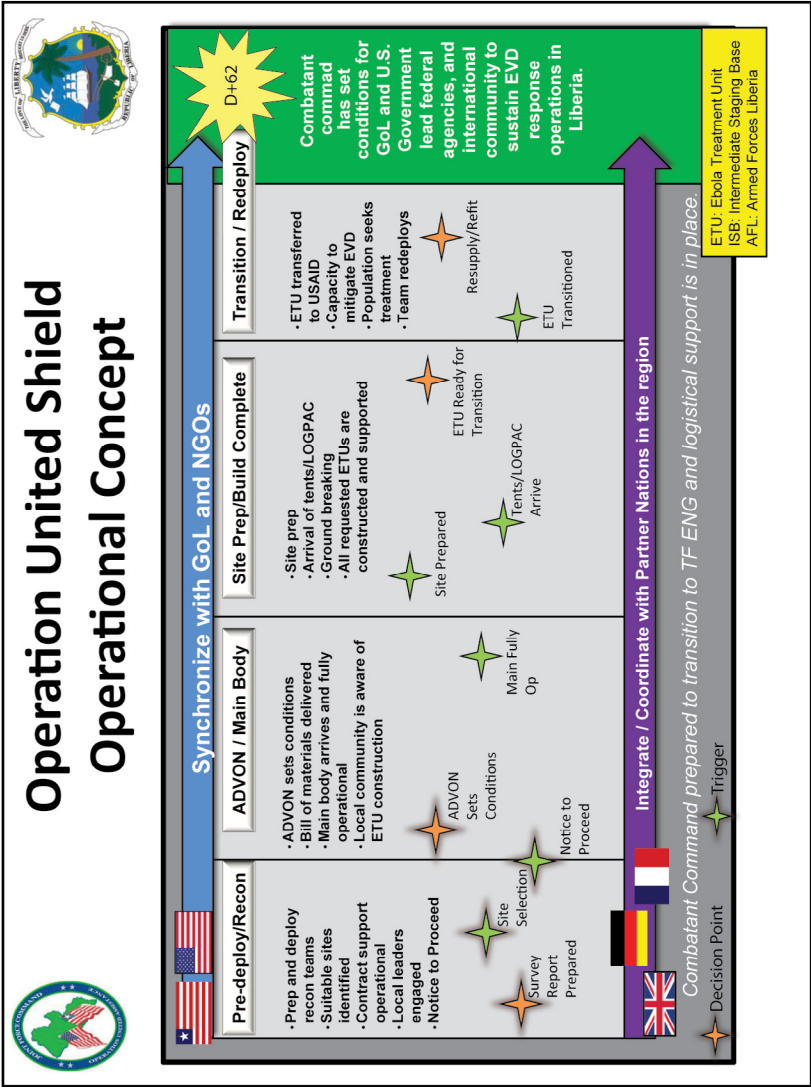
Operation United Shield
Operational Concept

Synchronize with GoL and NGOs

Pre-deploy/Recon
• Prep and deploy recon teams
• Suitable sites identified
• Contract support operational
• Local leaders engaged
• Notice to Proceed

ADVON / Main Body
• ADVON sets conditions
• Bill of materials delivered
• Main body arrives and fully operational
• Local community is aware of ETU construction

Site Prep/Build Complete
• Site prep
• Arrival of tents/LOGPAC
• Ground breaking
• All requested ETUs are constructed and supported

Transition / Redeploy
• ETU transferred to USAID
• Capacity to mitigate EVD
• Population seeks treatment
• Team redeploys

Survey Report Prepared
Site Selection
Notice to Proceed
ADVON Sets Conditions
Main Fully Op
Site Prepared
Tents/LOGPAC Arrive
ETU Ready for Transition
ETU Transitioned
Resupply/Refit

D+62

Combatant commad has set conditions for GoL and U.S. Government lead federal agencies, and international community to sustain EVD response operations in Liberia.

Integrate / Coordinate with Partner Nations in the region

Combatant Command prepared to transition to TF ENG and logistical support is in place.

Decision Point
Trigger

ETU: Ebola Treatment Unit
ISB: Intermediate Staging Base
AFL: Armed Forces Liberia